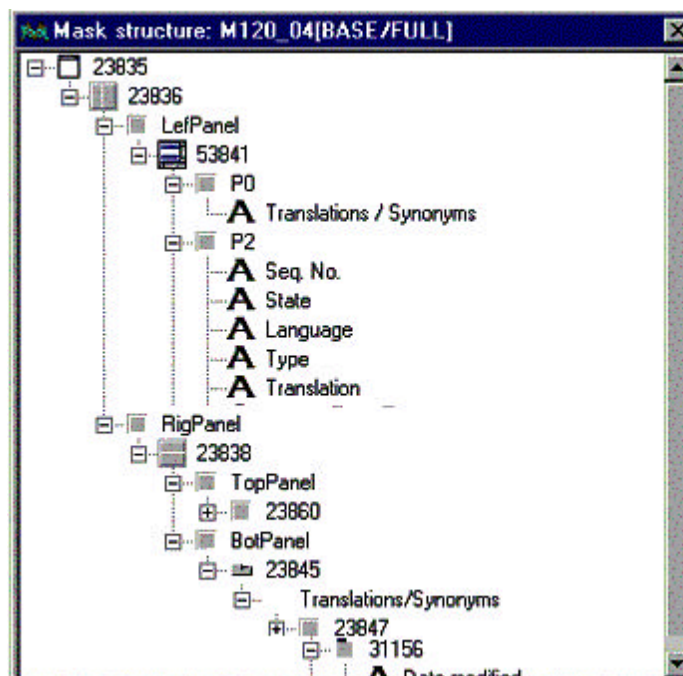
Mask structure: M120_04[BASE/FULL]

23835
23836
LefPanel
53841
P0
A Translations / Synonyms
P2
A Seq. No.
A State
A Language
A Type
A Translation
RigPanel
23838
TopPanel
23860
BotPanel
23845
Translations/Synonyms
23847
31156
A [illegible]